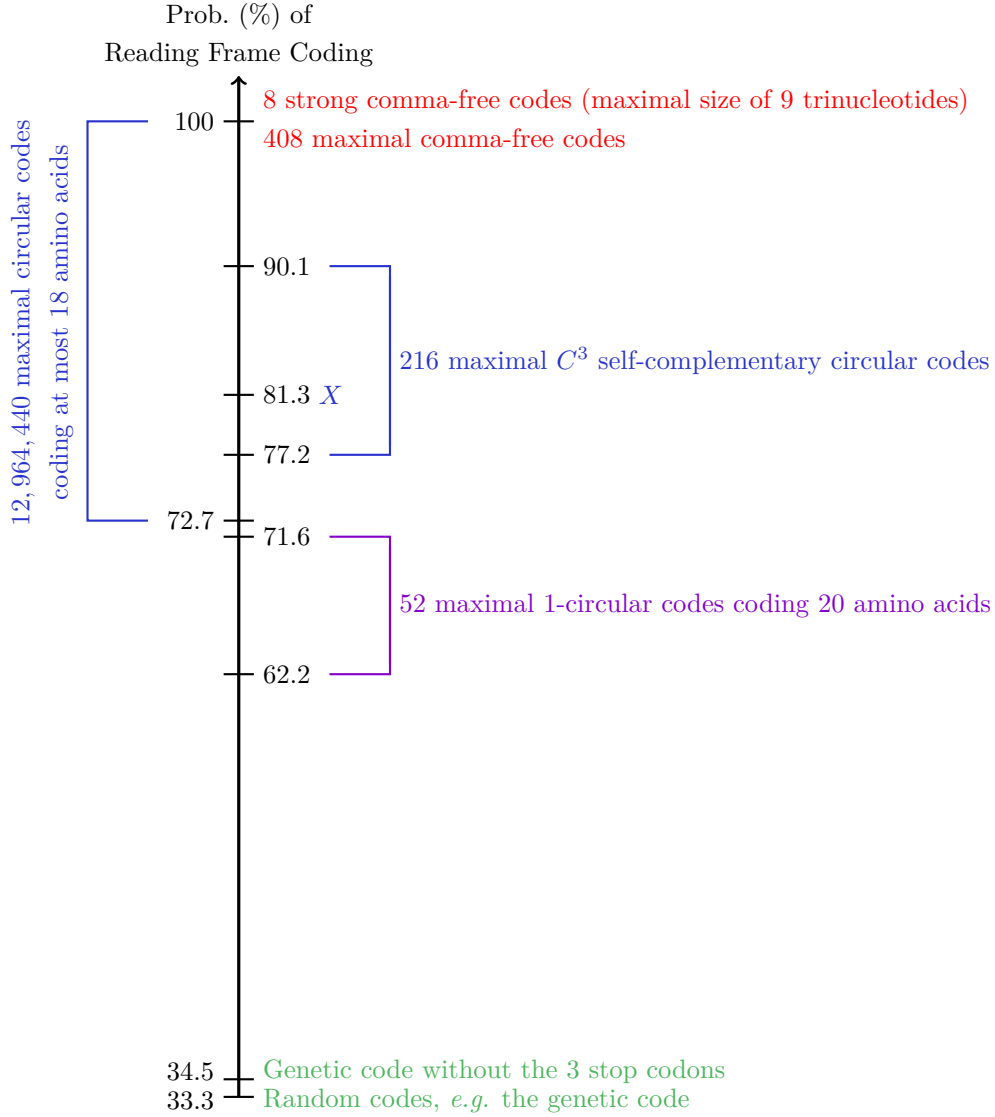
Prob. (%) of
Reading Frame Coding

12, 964, 440 maximal circular codes coding at most 18 amino acids

100
8 strong comma-free codes (maximal size of 9 trinucleotides)
408 maximal comma-free codes

90.1
216 maximal $C^3$ self-complementary circular codes
81.3 $X$
77.2

72.7
71.6
52 maximal 1-circular codes coding 20 amino acids
62.2

34.5 Genetic code without the 3 stop codons
33.3 Random codes, *e.g.* the genetic code